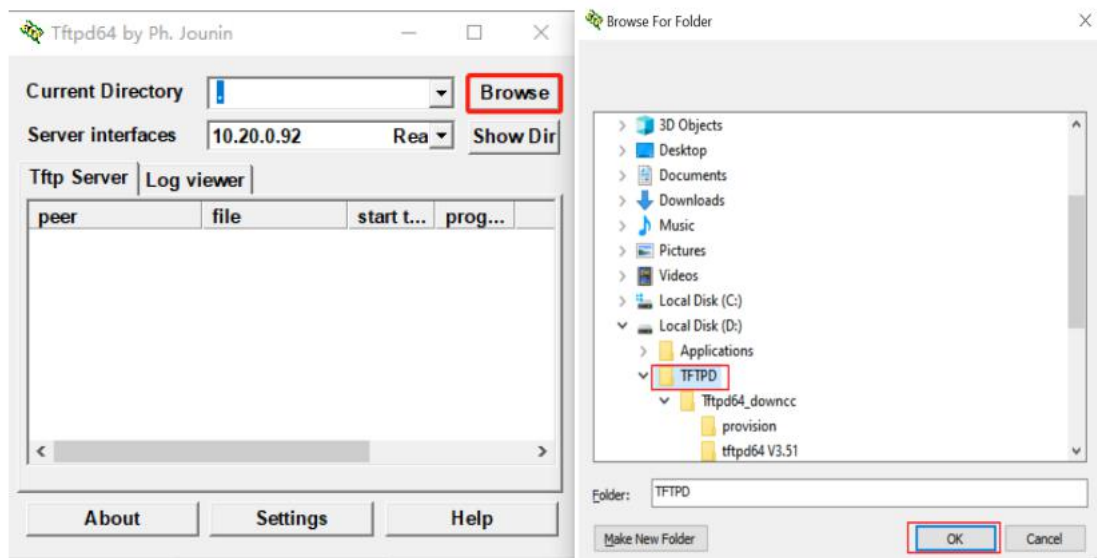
Tftpd64 by Ph. Jounin

Current Directory .

Browse

Server interfaces 10.20.0.92 Rea

Show Dir

Tftp Server | Log viewer

| peer | file | start t... | prog... |
|---|---|---|---|

About | Settings | Help

Browse For Folder

3D Objects
Desktop
Documents
Downloads
Music
Pictures
Videos
Local Disk (C:)
Local Disk (D:)
Applications
TFTPD
Tftpd64_downcc
provision
tftpd64 V3.51

Folder: TFTPD

Make New Folder | OK | Cancel